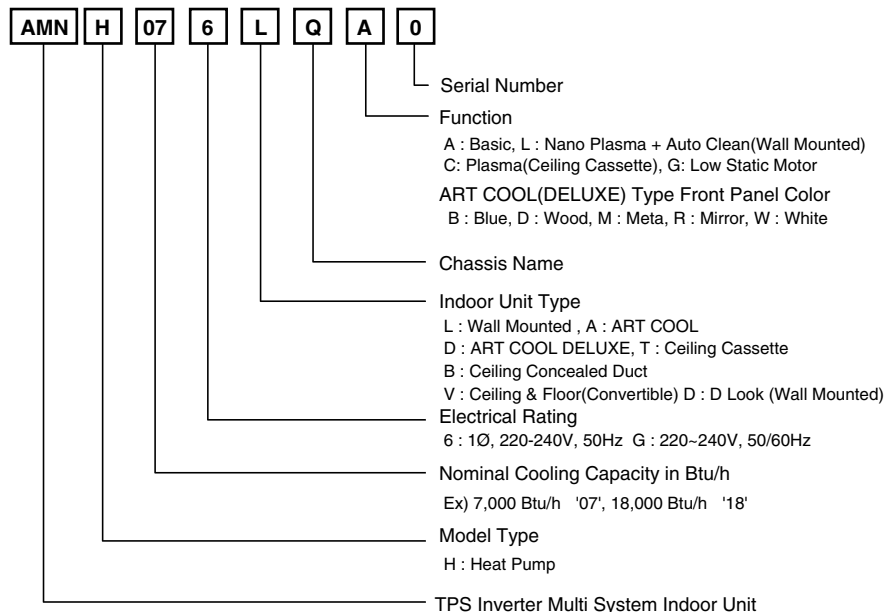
AMN H 07 6 L Q A 0

Serial Number

Function

A : Basic, L : Nano Plasma + Auto Clean(Wall Mounted)
C: Plasma(Ceiling Cassette), G: Low Static Motor

ART COOL(DELUXE) Type Front Panel Color
B : Blue, D : Wood, M : Meta, R : Mirror, W : White

Chassis Name

Indoor Unit Type
L : Wall Mounted , A : ART COOL
D : ART COOL DELUXE, T : Ceiling Cassette
B : Ceiling Concealed Duct
V : Ceiling & Floor(Convertible) D : D Look (Wall Mounted)

Electrical Rating
6 : 1Ø, 220-240V, 50Hz G : 220~240V, 50/60Hz

Nominal Cooling Capacity in Btu/h
Ex) 7,000 Btu/h '07', 18,000 Btu/h '18'

Model Type
H : Heat Pump

TPS Inverter Multi System Indoor Unit